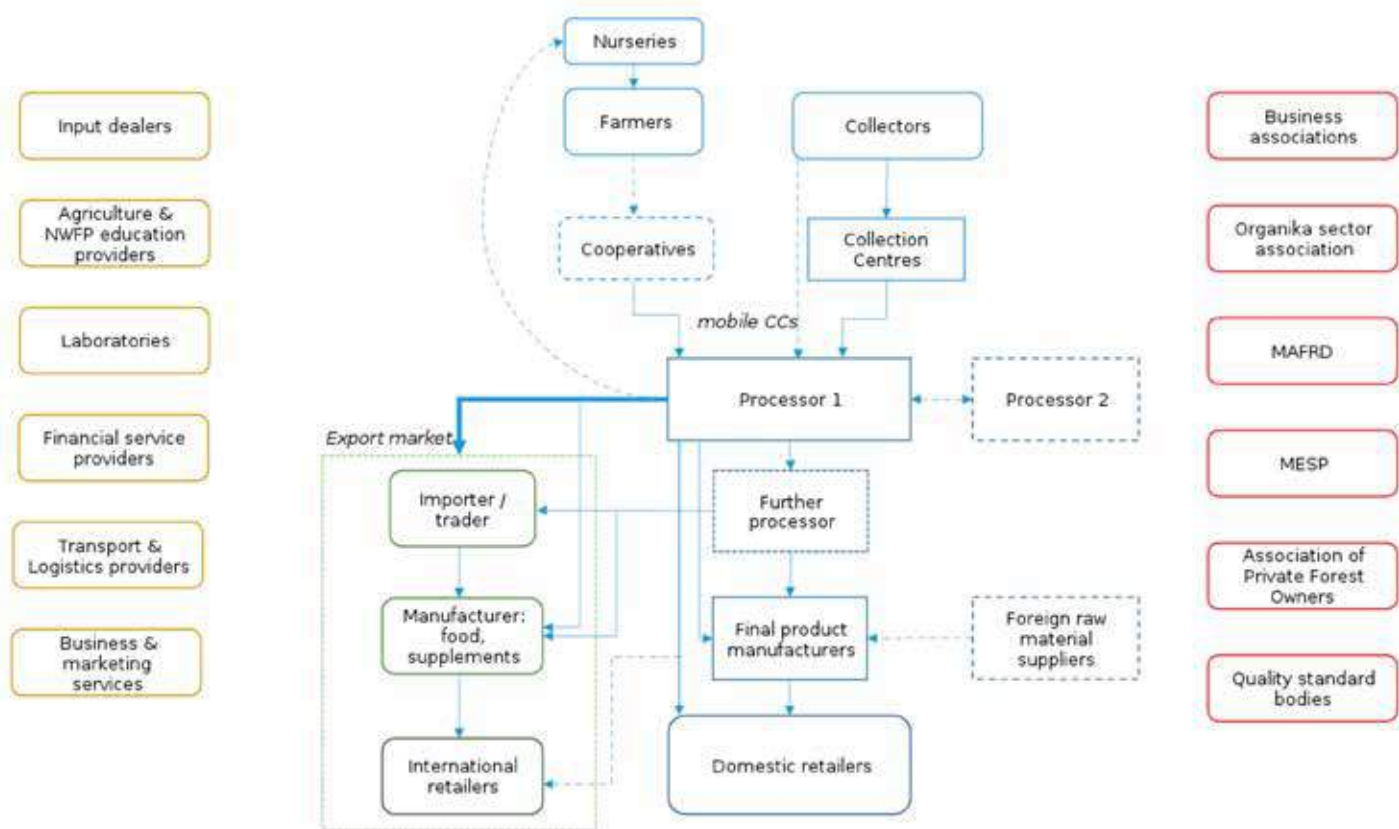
Input dealers

Agriculture & NWFP education providers

Laboratories

Financial service providers

Transport & Logistics providers

Business & marketing services

Nurseries

Farmers

Collectors

Cooperatives

Collection Centres

mobile CCs

Processor 1

Processor 2

Export market

Importer / trader

Further processor

Manufacturer: food, supplements

Final product manufacturers

Foreign raw material suppliers

International retailers

Domestic retailers

Business associations

Organika sector association

MAFRD

MESP

Association of Private Forest Owners

Quality standard bodies